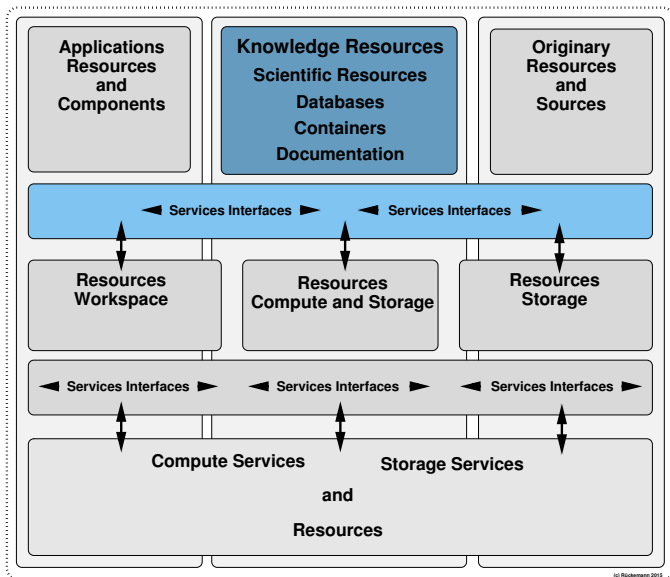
Applications Resources and Components

Knowledge Resources
Scientific Resources
Databases
Containers
Documentation

Originary Resources and Sources

Services Interfaces
Services Interfaces

Resources Workspace

Resources Compute and Storage

Resources Storage

Services Interfaces
Services Interfaces
Services Interfaces

Compute Services
Storage Services
and
Resources

(c) Rückemann 2012